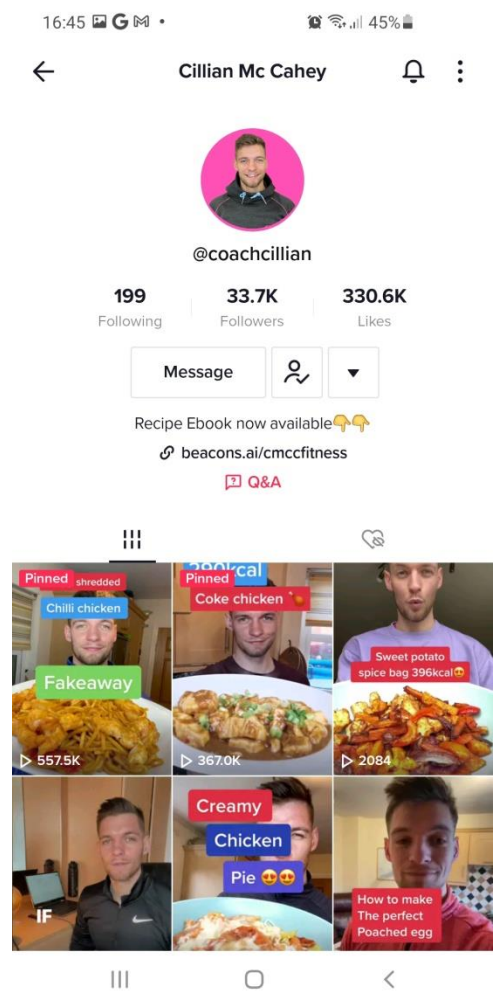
16:45 G •
45%

Cillian Mc Cahey

@coachcillian

199
Following

33.7K
Followers

330.6K
Likes

Message

Recipe Ebook now available👇👇

beacons.ai/cmccfitness

Q&A

Pinned
shredded
Chilli chicken
Fakeaway
557.5K

Pinned
390kcal
Coke chicken
367.0K

Sweet potato spice bag 396kcal😍
2084

IF

Creamy
Chicken
Pie 😍😍

How to make The perfect Poached egg